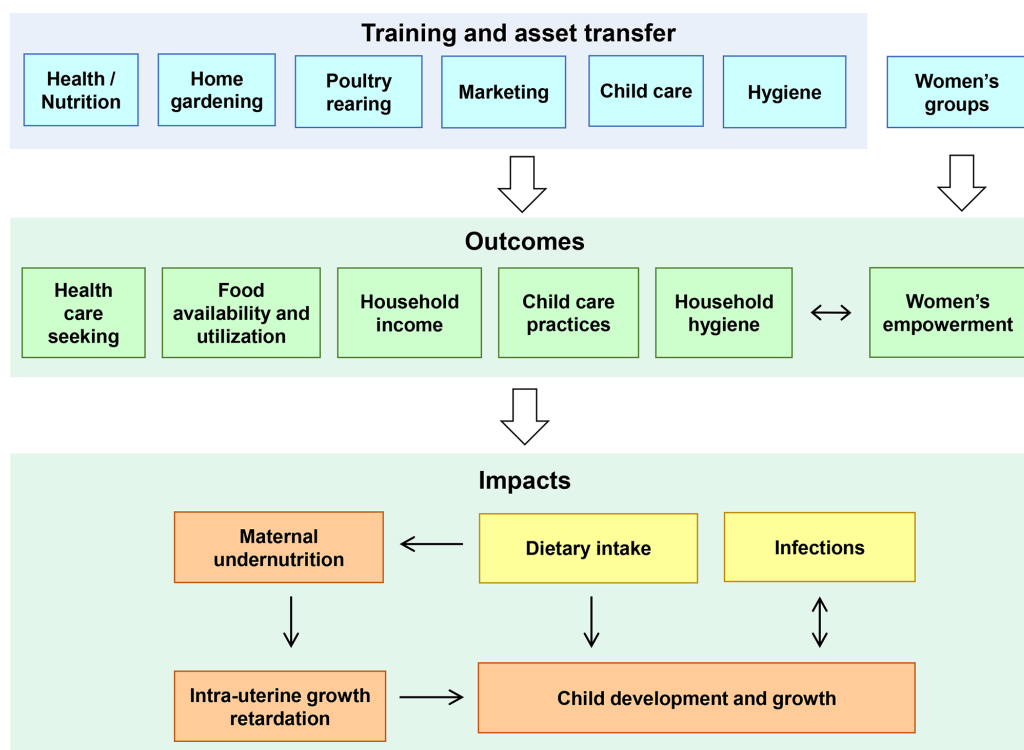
Training and asset transfer

Health / Nutrition

Home gardening

Poultry rearing

Marketing

Child care

Hygiene

Women's groups

Outcomes

Health care seeking

Food availability and utilization

Household income

Child care practices

Household hygiene

Women's empowerment

Impacts

Maternal undernutrition

Dietary intake

Infections

Intra-uterine growth retardation

Child development and growth